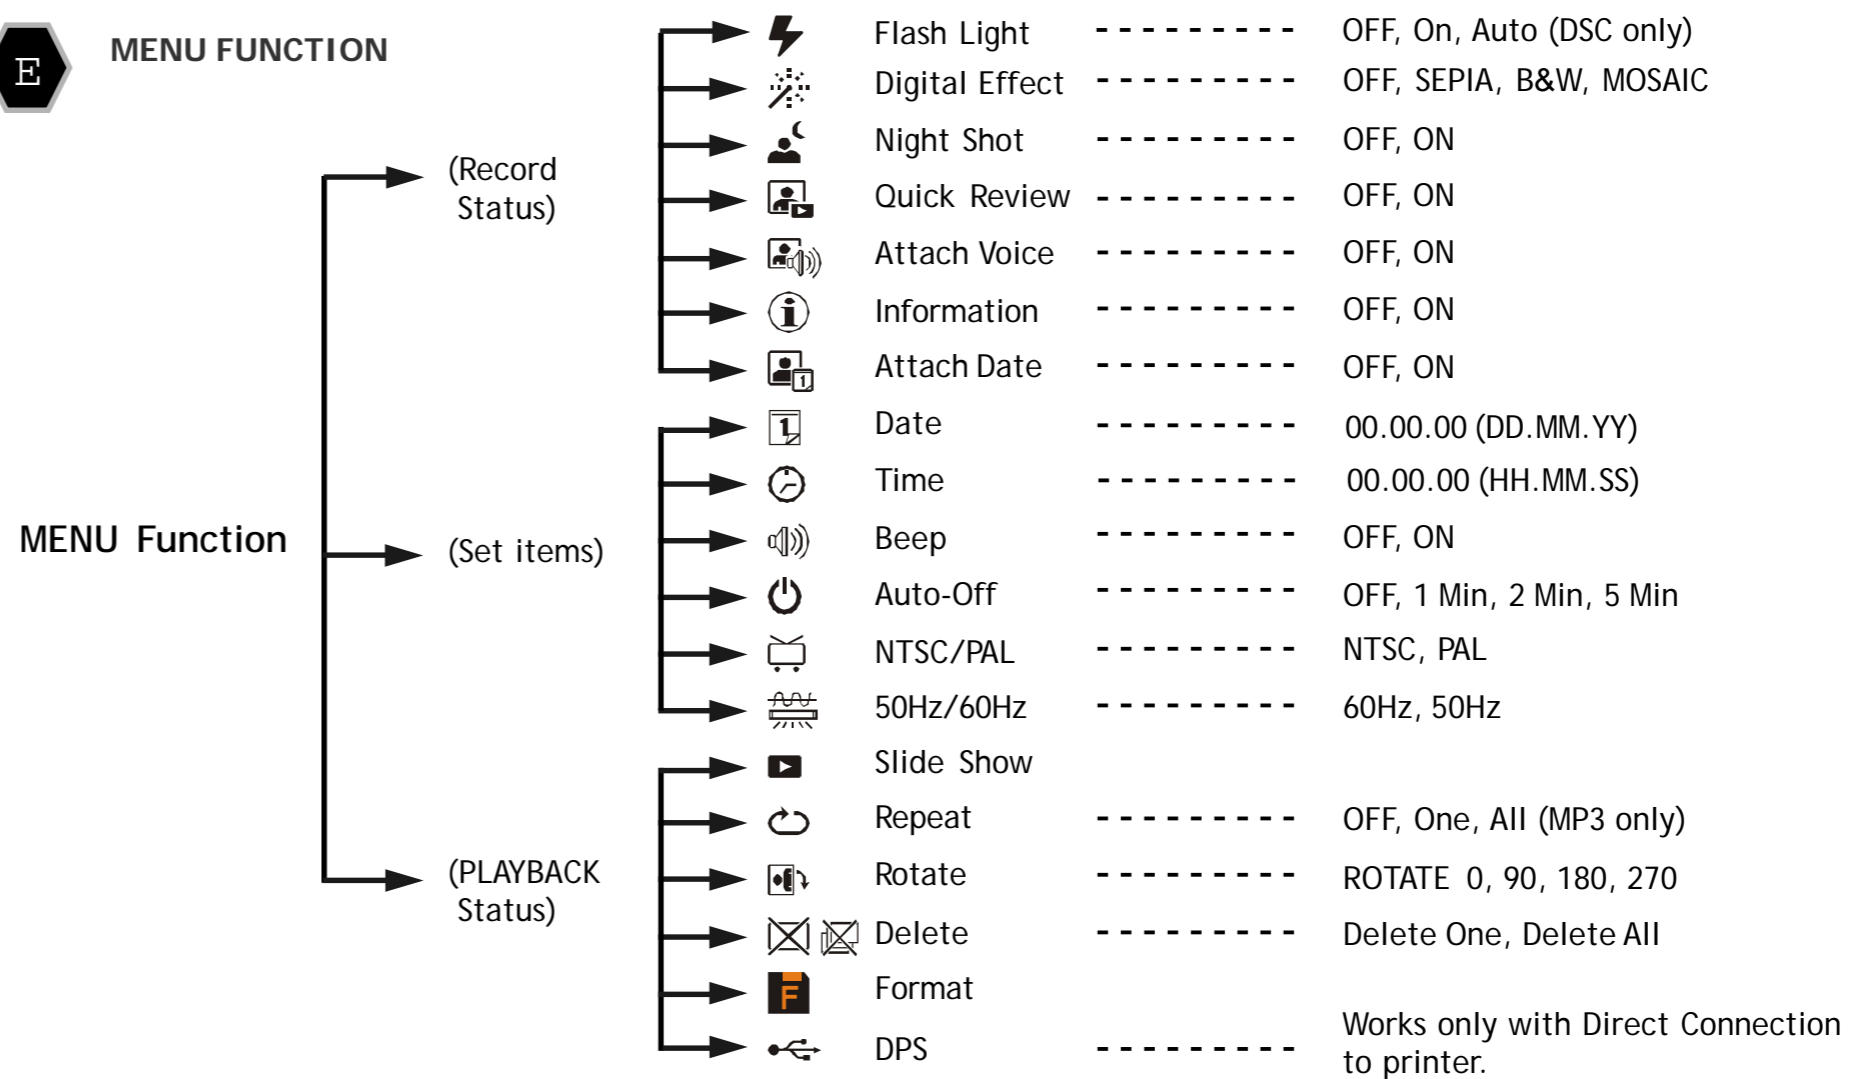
E

MENU FUNCTION

MENU Function

(Record Status)

(Set items)

(PLAYBACK Status)

Flash Light --------- OFF, On, Auto (DSC only)
Digital Effect --------- OFF, SEPIA, B&W, MOSAIC
Night Shot --------- OFF, ON
Quick Review --------- OFF, ON
Attach Voice --------- OFF, ON
Information --------- OFF, ON
Attach Date --------- OFF, ON
Date --------- 00.00.00 (DD.MM.YY)
Time --------- 00.00.00 (HH.MM.SS)
Beep --------- OFF, ON
Auto-Off --------- OFF, 1 Min, 2 Min, 5 Min
NTSC/PAL --------- NTSC, PAL
50Hz/60Hz --------- 60Hz, 50Hz
Slide Show
Repeat --------- OFF, One, All (MP3 only)
Rotate --------- ROTATE 0, 90, 180, 270
Delete --------- Delete One, Delete All
Format
DPS --------- Works only with Direct Connection to printer.